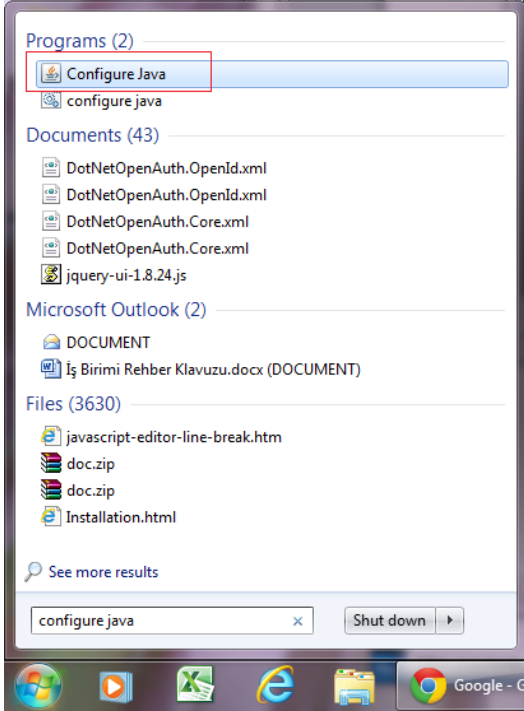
Programs (2)

Configure Java

configure java

Documents (43)

DotNetOpenAuth.OpenId.xml

DotNetOpenAuth.OpenId.xml

DotNetOpenAuth.Core.xml

DotNetOpenAuth.Core.xml

jquery-ui-1.8.24.js

Microsoft Outlook (2)

DOCUMENT

İş Birimi Rehber Klavuzu.docx (DOCUMENT)

Files (3630)

javascript-editor-line-break.htm

doc.zip

doc.zip

Installation.html

See more results

configure java ×

Shut down

Google - G